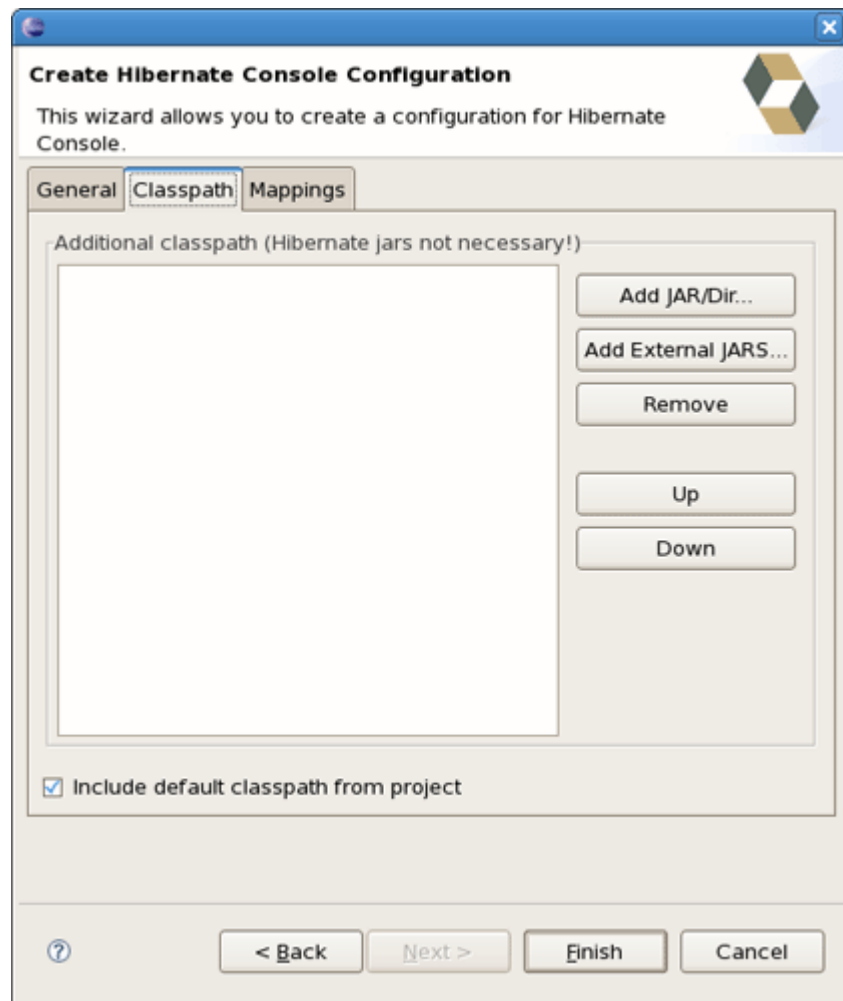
Create Hibernate Console Configuration

This wizard allows you to create a configuration for Hibernate Console.

General | Classpath | Mappings

Additional classpath (Hibernate jars not necessary!)

Add JAR/Dir...

Add External JARS...

Remove

Up

Down

☑ Include default classpath from project

?

< Back

Next >

Finish

Cancel